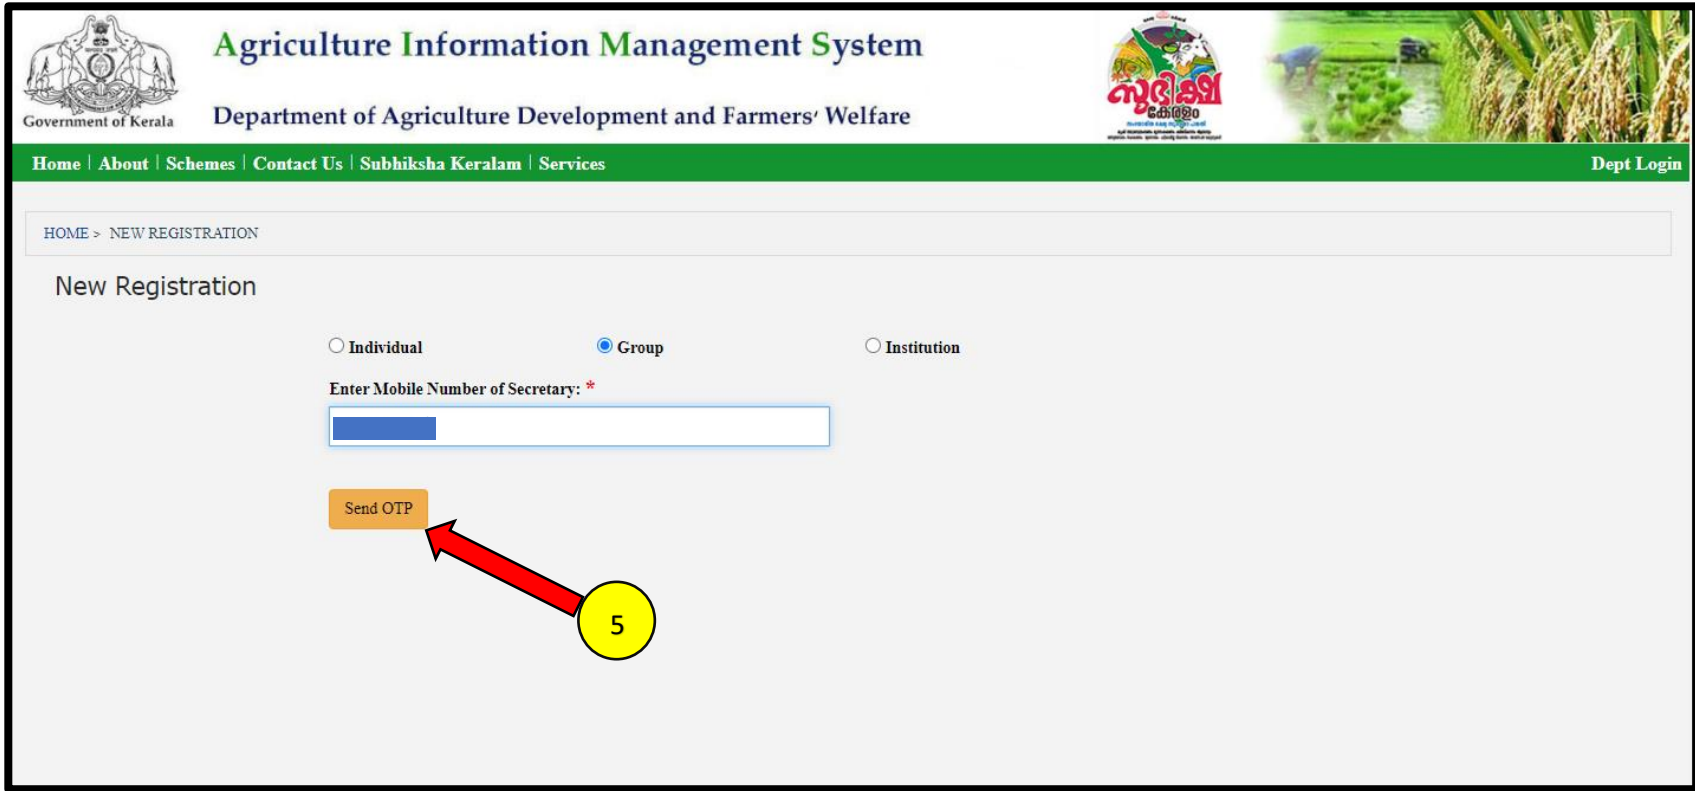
Government of Kerala

Agriculture Information Management System

Department of Agriculture Development and Farmers' Welfare

സുഭിക്ഷ കേരളം

Home | About | Schemes | Contact Us | Subhiksha Keralam | Services

Dept Login

HOME > NEW REGISTRATION

New Registration

Individual

Group

Institution

Enter Mobile Number of Secretary: *

Send OTP

5